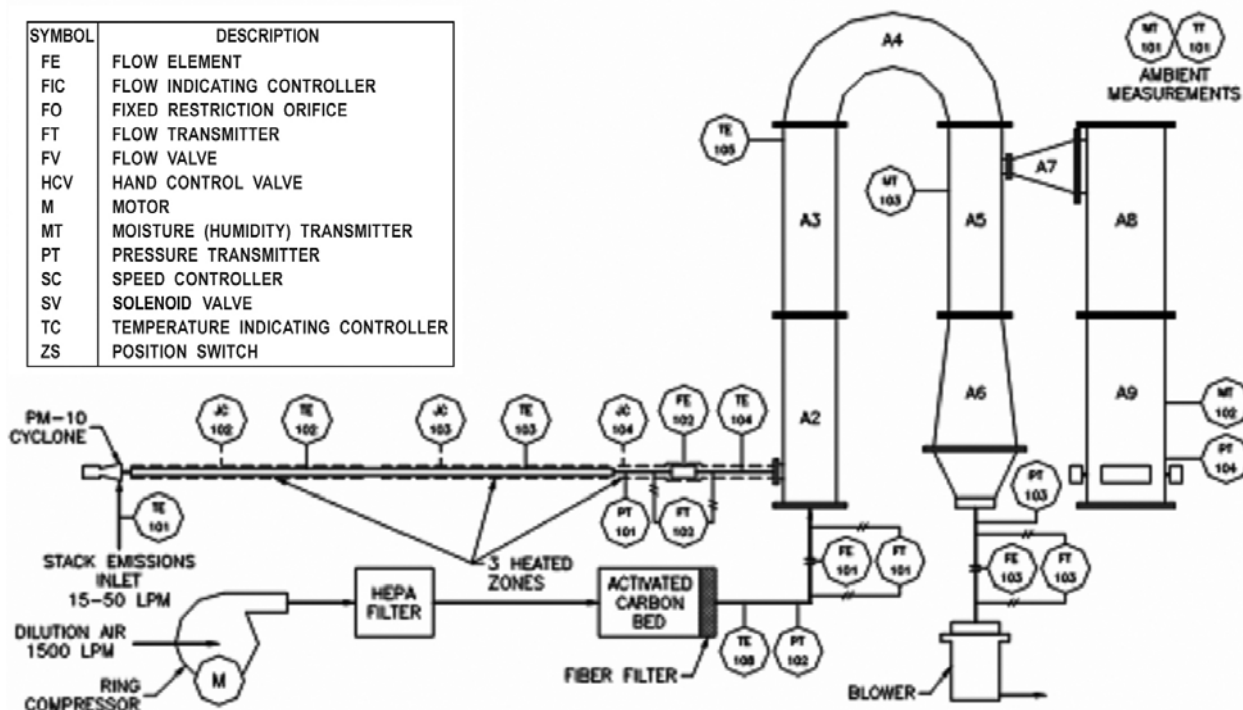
| SYMBOL | DESCRIPTION |
|---|---|
| FE | FLOW ELEMENT |
| FIC | FLOW INDICATING CONTROLLER |
| FO | FIXED RESTRICTION ORIFICE |
| FT | FLOW TRANSMITTER |
| FV | FLOW VALVE |
| HCV | HAND CONTROL VALVE |
| M | MOTOR |
| MT | MOISTURE (HUMIDITY) TRANSMITTER |
| PT | PRESSURE TRANSMITTER |
| SC | SPEED CONTROLLER |
| SV | SOLENOID VALVE |
| TC | TEMPERATURE INDICATING CONTROLLER |
| ZS | POSITION SWITCH |

A4

MT 101 TT 101
AMBIENT MEASUREMENTS

TE 105

MT 103

A7

A3

A5

A8

A2

A6

A9

MT 102

PT 104

PM-10 CYCLONE

JC 102 TE 102 JC 103 TE 103 JC 104 FE 102 TE 104

TE 101

PT 101 FT 102

PT 103

FE 101 FT 101

FE 103 FT 103

STACK EMISSIONS INLET 15-50 LPM

3 HEATED ZONES

HEPA FILTER

ACTIVATED CARBON BED

DILUTION AIR 1500 LPM

M

RING COMPRESSOR

TE 106 PT 102

FIBER FILTER

BLOWER